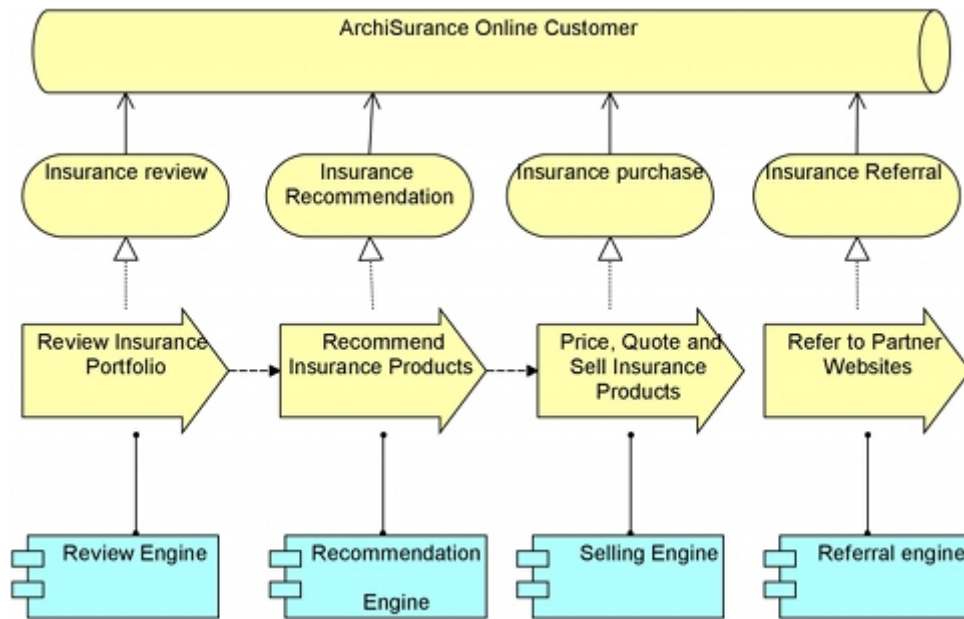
ArchiSurance Online Customer

Insurance review

Insurance Recommendation

Insurance purchase

Insurance Referral

Review Insurance Portfolio

Recommend Insurance Products

Price, Quote and Sell Insurance Products

Refer to Partner Websites

Review Engine

Recommendation Engine

Selling Engine

Referral engine